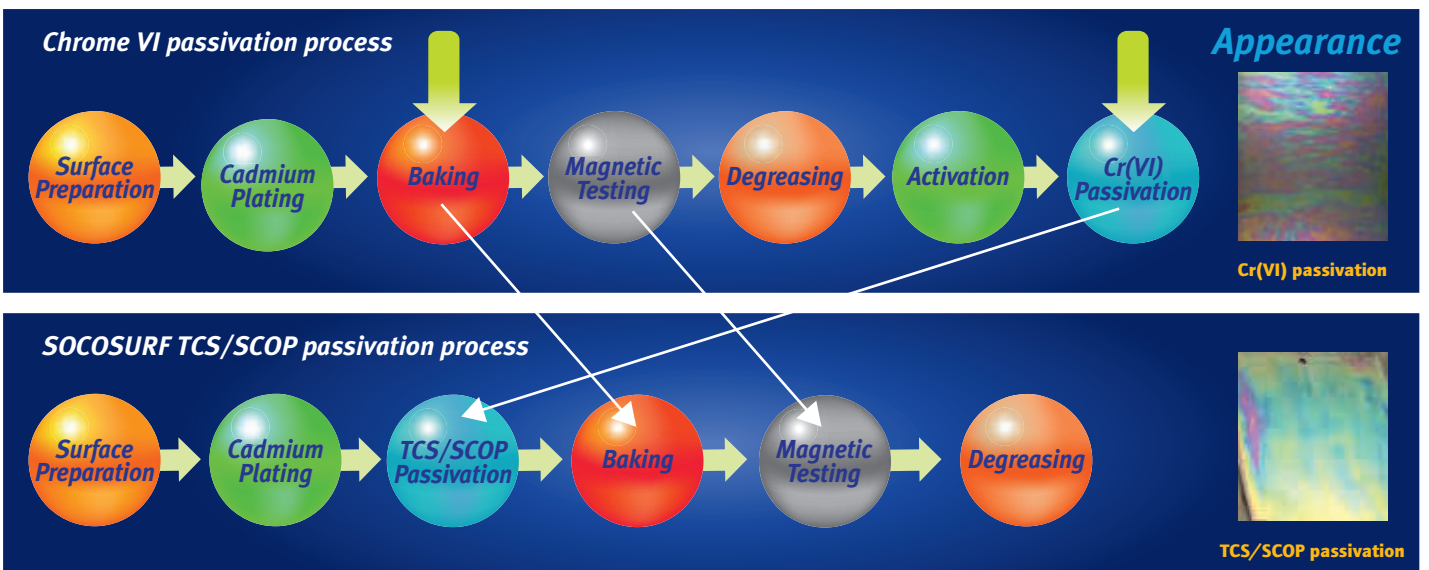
Chrome VI passivation process

Appearance

Surface Preparation

Cadmium Plating

Baking

Magnetic Testing

Degreasing

Activation

Cr(VI) Passivation

Cr(VI) passivation

SOCOSURF TCS/SCOP passivation process

Surface Preparation

Cadmium Plating

TCS/SCOP Passivation

Baking

Magnetic Testing

Degreasing

TCS/SCOP passivation